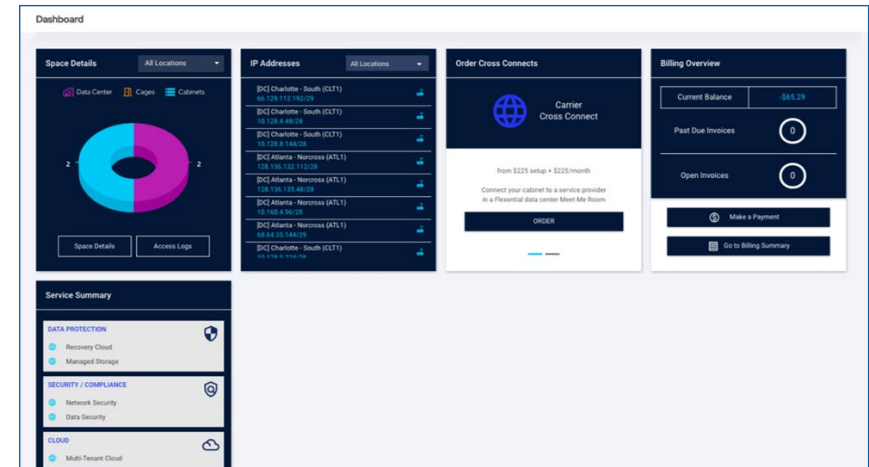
Dashboard

Space Details
All Locations
Data Center Cages Cabinets
2
2
Space Details
Access Logs

IP Addresses
All Locations
[DC] Charlotte - South (CLT1)
66.129.112.192/29
[DC] Charlotte - South (CLT1)
10.128.4.48/28
[DC] Charlotte - South (CLT1)
10.128.8.144/28
[DC] Atlanta - Norcross (ATL1)
128.136.132.112/28
[DC] Atlanta - Norcross (ATL1)
128.136.135.48/28
[DC] Atlanta - Norcross (ATL1)
10.160.4.96/28
[DC] Atlanta - Norcross (ATL1)
66.64.35.144/29
[DC] Charlotte - South (CLT1)
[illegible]

Order Cross Connects
Carrier Cross Connect
from $225 setup + $225/month
Connect your cabinet to a service provider in a Flexential data center Meet Me Room
ORDER

Billing Overview
Current Balance
-$65.29
Past Due Invoices
0
Open Invoices
0
Make a Payment
Go to Billing Summary

Service Summary
DATA PROTECTION
Recovery Cloud
Managed Storage
SECURITY / COMPLIANCE
Network Security
Data Security
CLOUD
Multi-Tenant Cloud